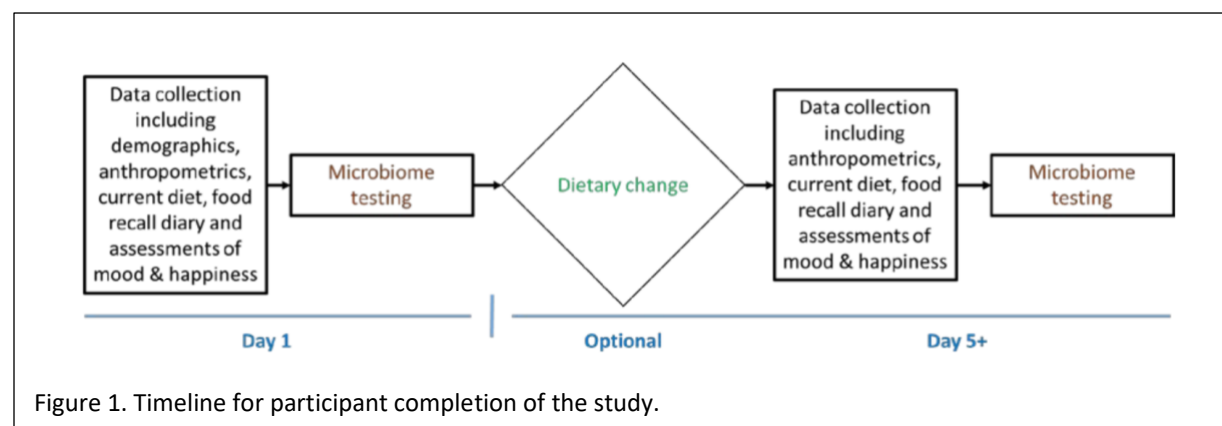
Data collection including demographics, anthropometrics, current diet, food recall diary and assessments of mood & happiness

Microbiome testing

Dietary change

Data collection including anthropometrics, current diet, food recall diary and assessments of mood & happiness

Microbiome testing

Day 1

Optional

Day 5+

Figure 1. Timeline for participant completion of the study.